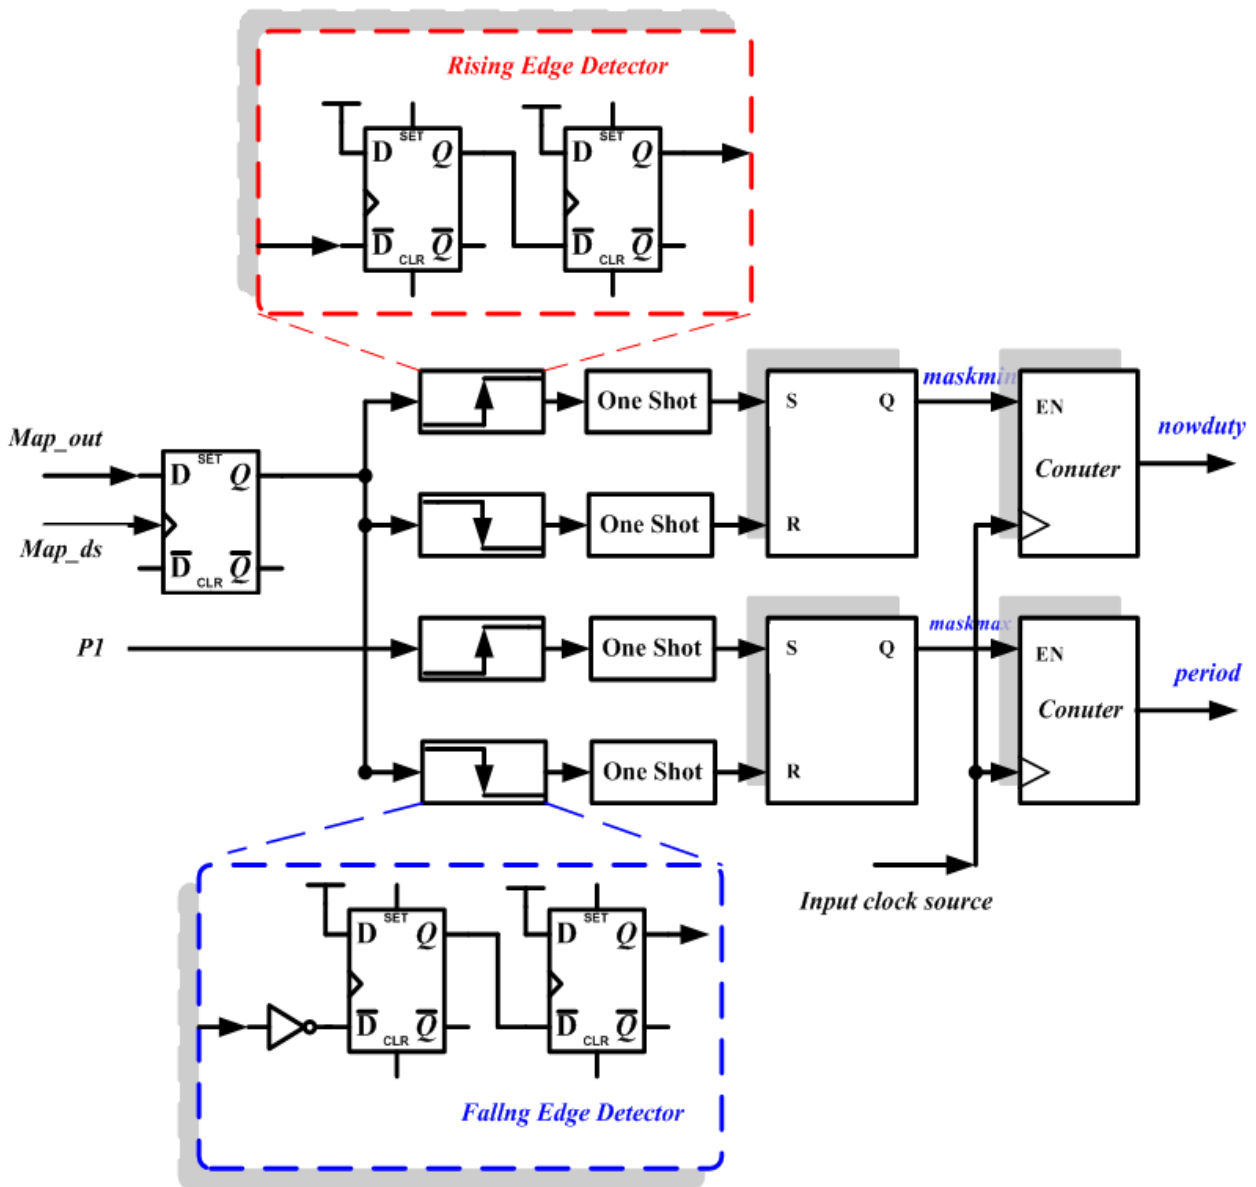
Rising Edge Detector

D SET Q
$\overline{D}$ CLR $\overline{Q}$

D SET Q
$\overline{D}$ CLR $\overline{Q}$

Map_out
Map_ds

D SET Q
$\overline{D}$ CLR $\overline{Q}$

P1

One Shot
One Shot
One Shot
One Shot

S Q
R

S Q
R

maskmin
maskmax

EN
Conuter

EN
Conuter

nowduty
period

Input clock source

D SET Q
$\overline{D}$ CLR $\overline{Q}$

D SET Q
$\overline{D}$ CLR $\overline{Q}$

Fallng Edge Detector